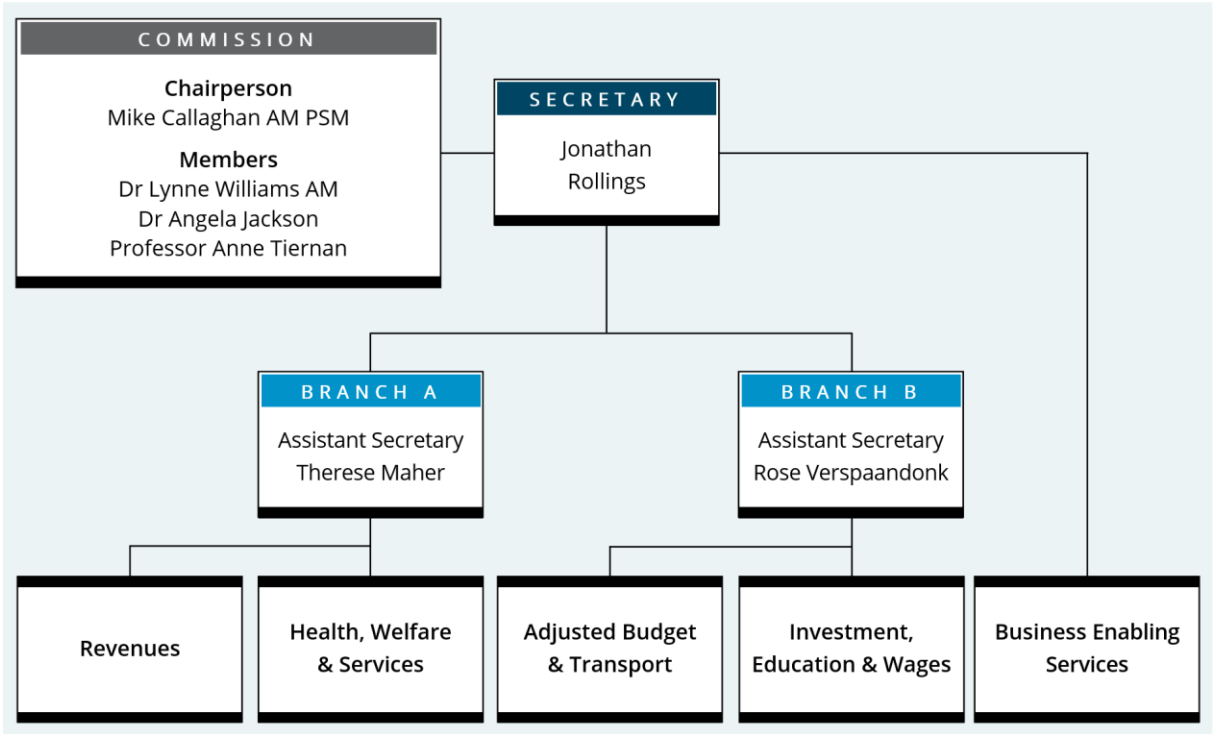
COMMISSION

Chairperson
Mike Callaghan AM PSM

Members
Dr Lynne Williams AM
Dr Angela Jackson
Professor Anne Tiernan

SECRETARY

Jonathan Rollings

BRANCH A

Assistant Secretary
Therese Maher

BRANCH B

Assistant Secretary
Rose Verspaandonk

Revenues

Health, Welfare & Services

Adjusted Budget & Transport

Investment, Education & Wages

Business Enabling Services